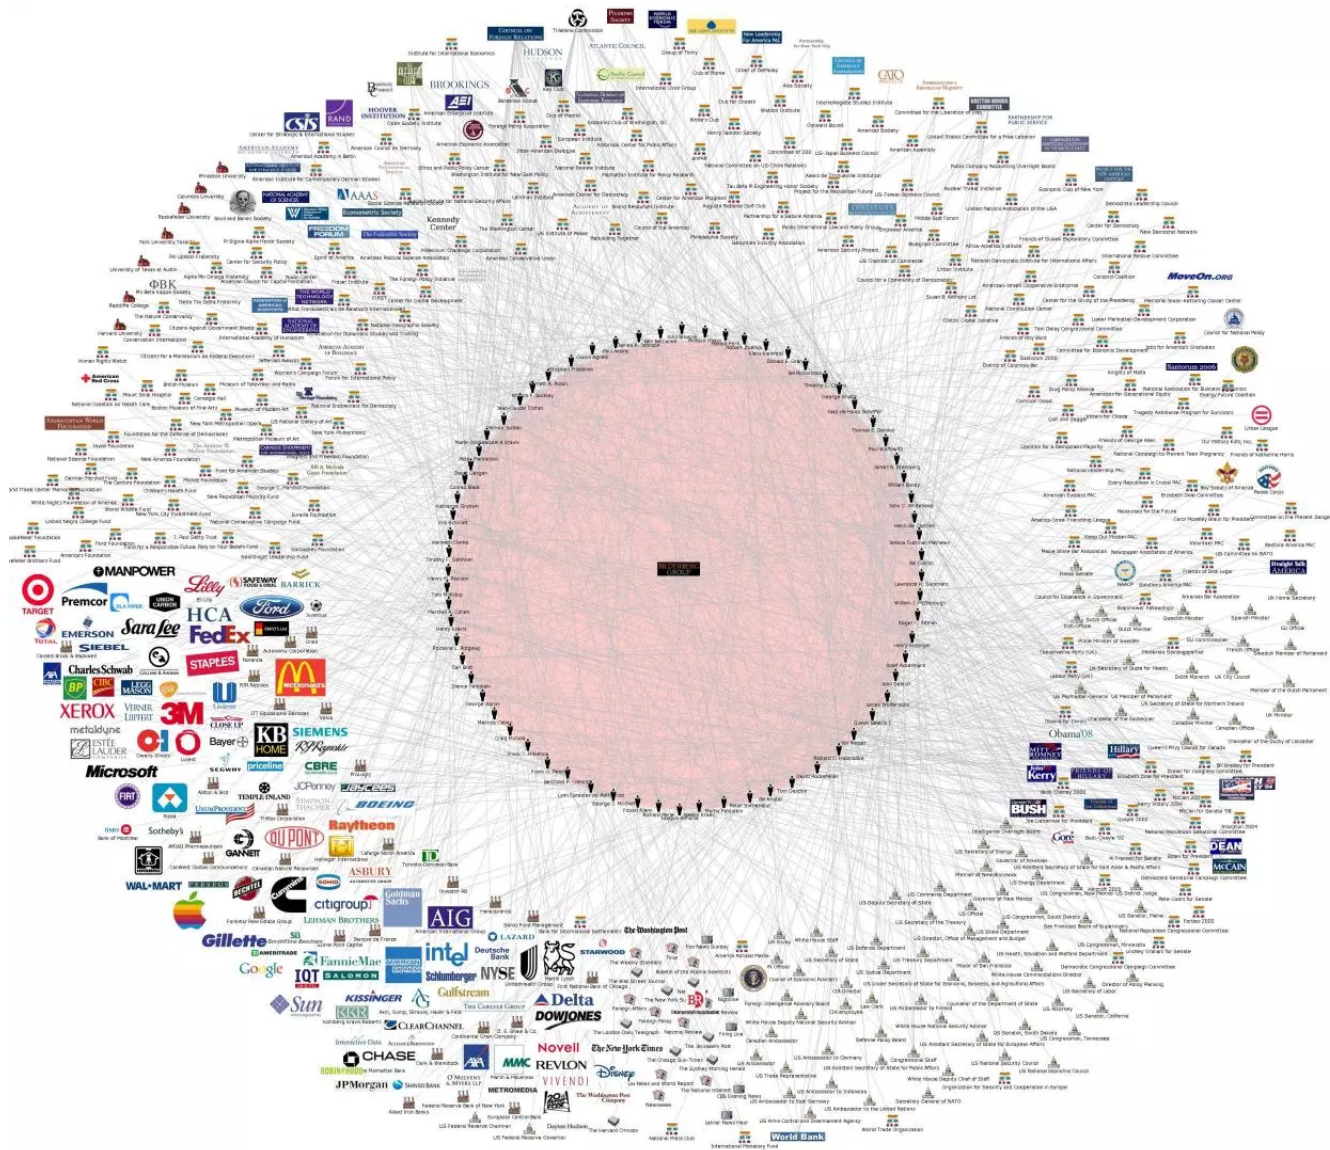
COUNCIL ON FOREIGN RELATIONS
Trilateral Commission
Pilgrims Society
HUDSON INSTITUTE
ATLANTIC COUNCIL
Group of Thirty
Club of Rome
CATO
BROOKINGS
AEI
RAND
HOOVER INSTITUTION
CSIS
AAAS
Kennedy Center
FREEDOM FORUM
MoveOn.org
Santorum 2006
BILDERBERG GROUP
MANPOWER
Lilly
SAFEWAY
BARRICK
TARGET
Premcor
Ford
HCA
EMERSON
Sara Lee
FedEx
SIEBEL
Charles Schwab
STAPLES
McDonald's
BP
XEROX
3M
SIEMENS
KB HOME
Bayer
Microsoft
priceline
CBRE
JCPenney
BOEING
Raytheon
DU PONT
GANNETT
WAL-MART
ASBURY
citigroup
Goldman Sachs
LEHMAN BROTHERS
AIG
Gillette
The Washington Post
LAZARD
intel
Deutsche Bank
FannieMae
Google
IQT
SALOMON
Schlumberger
NYSE
STARWOOD
Gulfstream
Sun
KISSINGER
Delta
DOWJONES
CLEARCHANNEL
CHASE
Novell
The New York Times
MMC
REVLON
VIVENDI
Disney
JPMorgan
METROMEDIA
World Bank
Obama'08
Hillary
Kerry
BUSH
Gore
DEAN
McCAIN
MITT ROMNEY
Straight Talk AMERICA
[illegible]